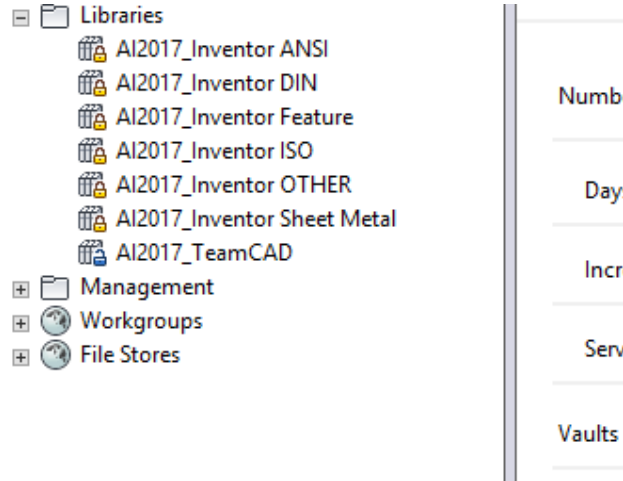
Libraries
AI2017_Inventor ANSI
AI2017_Inventor DIN
AI2017_Inventor Feature
AI2017_Inventor ISO
AI2017_Inventor OTHER
AI2017_Inventor Sheet Metal
AI2017_TeamCAD
Management
Workgroups
File Stores

Numb
Day
Incr
Serv
Vaults